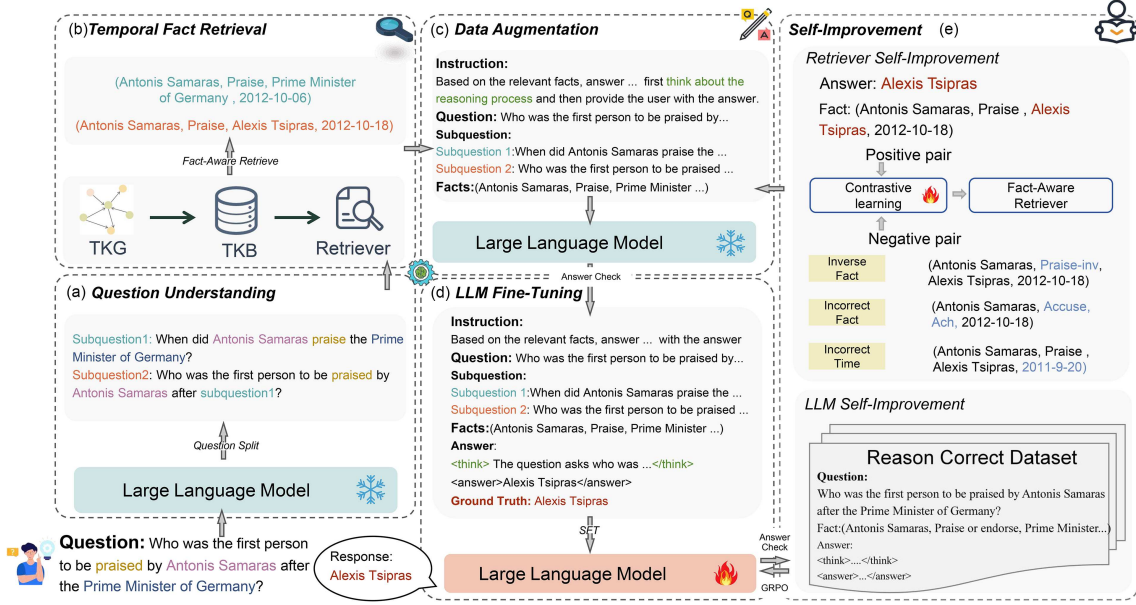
(b) Temporal Fact Retrieval

(Antonis Samaras, Praise, Prime Minister of Germany , 2012-10-06)

(Antonis Samaras, Praise, Alexis Tsipras, 2012-10-18)

Fact-Aware Retrieve

TKG

TKB

Retriever

(a) Question Understanding

Subquestion1: When did Antonis Samaras praise the Prime Minister of Germany?

Subquestion2: Who was the first person to be praised by Antonis Samaras after subquestion1?

Question Split

Large Language Model

Question: Who was the first person to be praised by Antonis Samaras after the Prime Minister of Germany?

(c) Data Augmentation

Instruction:
Based on the relevant facts, answer ... first think about the reasoning process and then provide the user with the answer.
Question: Who was the first person to be praised by...
Subquestion:
Subquestion 1:When did Antonis Samaras praise the ...
Subquestion 2: Who was the first person to be praised ...
Facts:(Antonis Samaras, Praise, Prime Minister ...)

Large Language Model

Answer Check

(d) LLM Fine-Tuning

Instruction:
Based on the relevant facts, answer ... with the answer
Question: Who was the first person to be praised by...
Subquestion:
Subquestion 1:When did Antonis Samaras praise the ...
Subquestion 2: Who was the first person to be praised ...
Facts:(Antonis Samaras, Praise, Prime Minister ...)
Answer:
<think> The question asks who was ...</think>
<answer>Alexis Tsipras</answer>
Ground Truth: Alexis Tsipras

SFT

Response:
Alexis Tsipras

Large Language Model

Answer Check

GRPO

Self-Improvement (e)

Retriever Self-Improvement

Answer: Alexis Tsipras

Fact: (Antonis Samaras, Praise , Alexis Tsipras, 2012-10-18)

Positive pair

Contrastive learning

Fact-Aware Retriever

Negative pair

Inverse Fact

(Antonis Samaras, Praise-inv, Alexis Tsipras, 2012-10-18)

Incorrect Fact

(Antonis Samaras, Accuse, Ach, 2012-10-18)

Incorrect Time

(Antonis Samaras, Praise , Alexis Tsipras, 2011-9-20)

LLM Self-Improvement

Reason Correct Dataset

Question:
Who was the first person to be praised by Antonis Samaras after the Prime Minister of Germany?
Fact:(Antonis Samaras, Praise or endorse, Prime Minister...)
Answer:
<think>...</think>
<answer>...</answer>